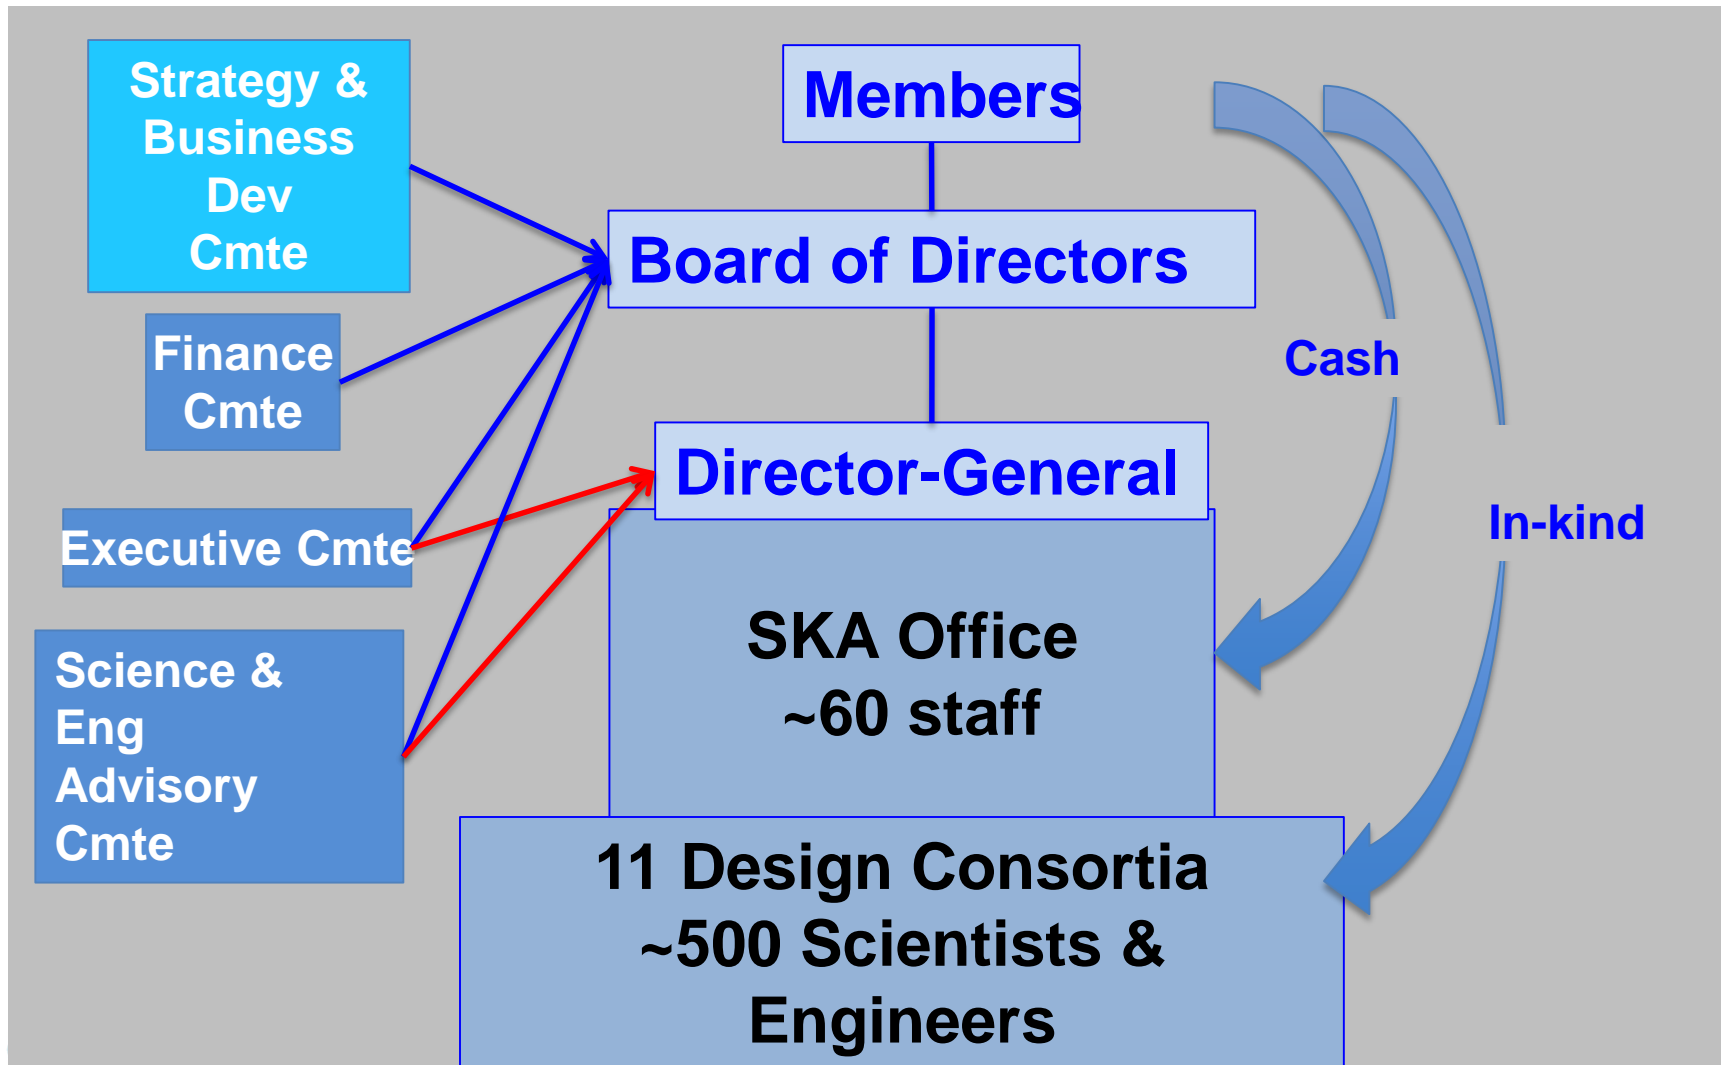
Strategy & Business Dev Cmte

Finance Cmte

Executive Cmte

Science & Eng Advisory Cmte

Members

Board of Directors

Director-General

SKA Office ~60 staff

11 Design Consortia ~500 Scientists & Engineers

Cash

In-kind